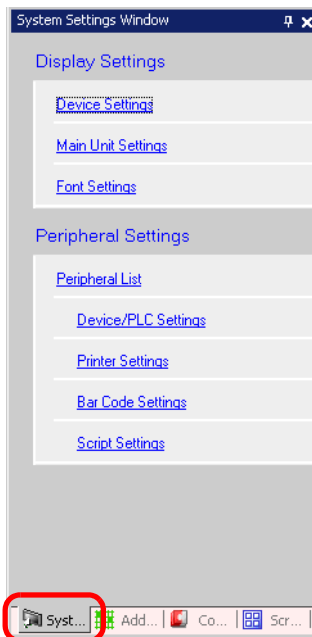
System Settings Window

Display Settings

Device Settings

Main Unit Settings

Font Settings

Peripheral Settings

Peripheral List

Device/PLC Settings

Printer Settings

Bar Code Settings

Script Settings

Syst... Add... Co... Scr...